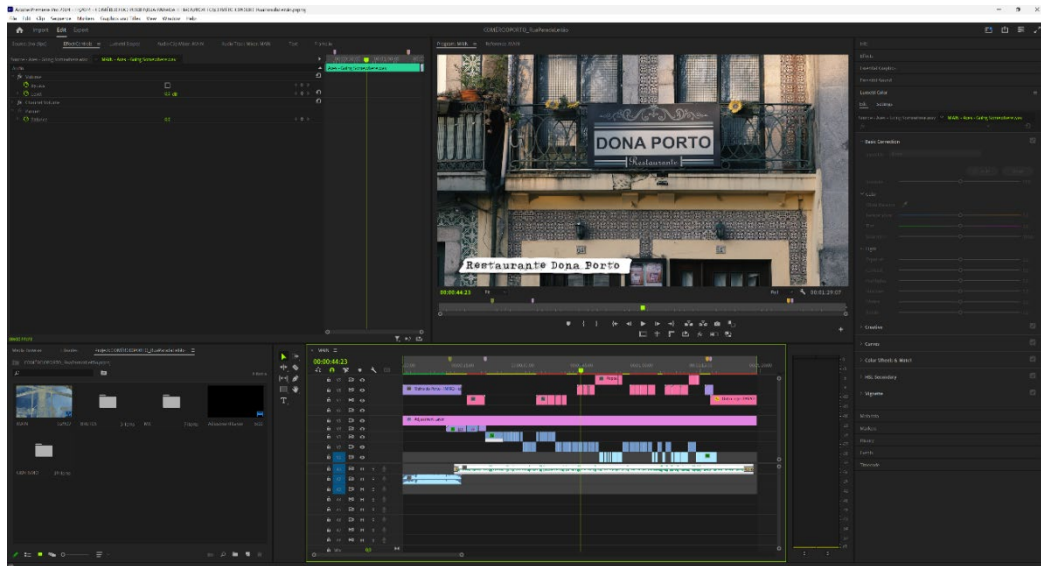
File Edit Clip Sequence Markers Graphics and Titles View Window Help

Import Edit Export

COMECOPORTO_RuaFerreiraLeite

Effect Controls

Program: MAIN

DONA PORTO

Restaurante

Restaurante Dona Porto

00:00:44:23

Full

00:01:29:07

Lumetri Color

Basic Correction

Creative

Curves

Color Wheels & Match

HSL Secondary

Vignette

MAIN

00:00:44:23